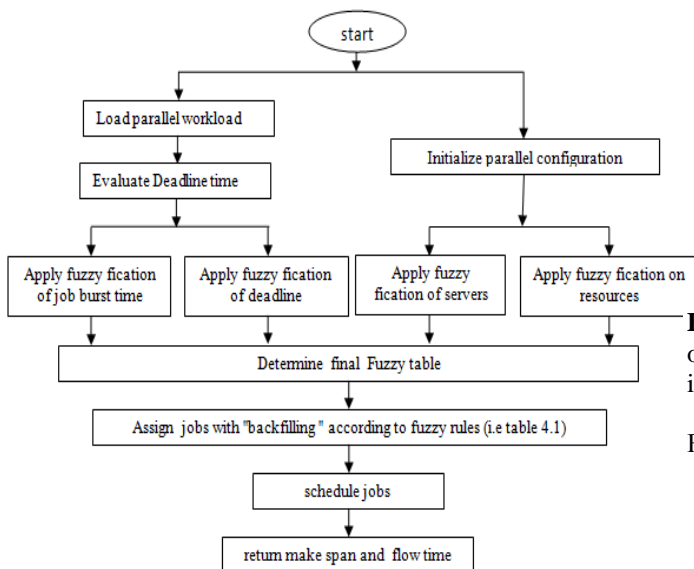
start

Load parallel workload

Evaluate Deadline time

Initialize parallel configuration

Apply fuzzy fication of job burst time

Apply fuzzy fication of deadline

Apply fuzzy fication of servers

Apply fuzzy fication on resources

Determine final Fuzzy table

Assign jobs with "backfilling " according to fuzzy rules (i.e table 4.1)

schedule jobs

return make span and flow time

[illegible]